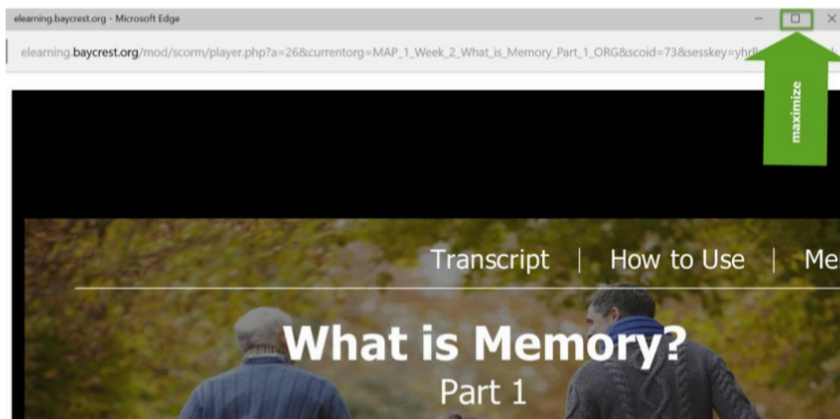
elearning.baycrest.org - Microsoft Edge

elearning.baycrest.org/mod/scorm/player.php?a=26&currentorg=MAP_1_Week_2_What_is_Memory_Part_1_ORG&scoid=73&sesskey=yhrl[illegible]

maximize

Transcript | How to Use | Me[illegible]

What is Memory?
Part 1